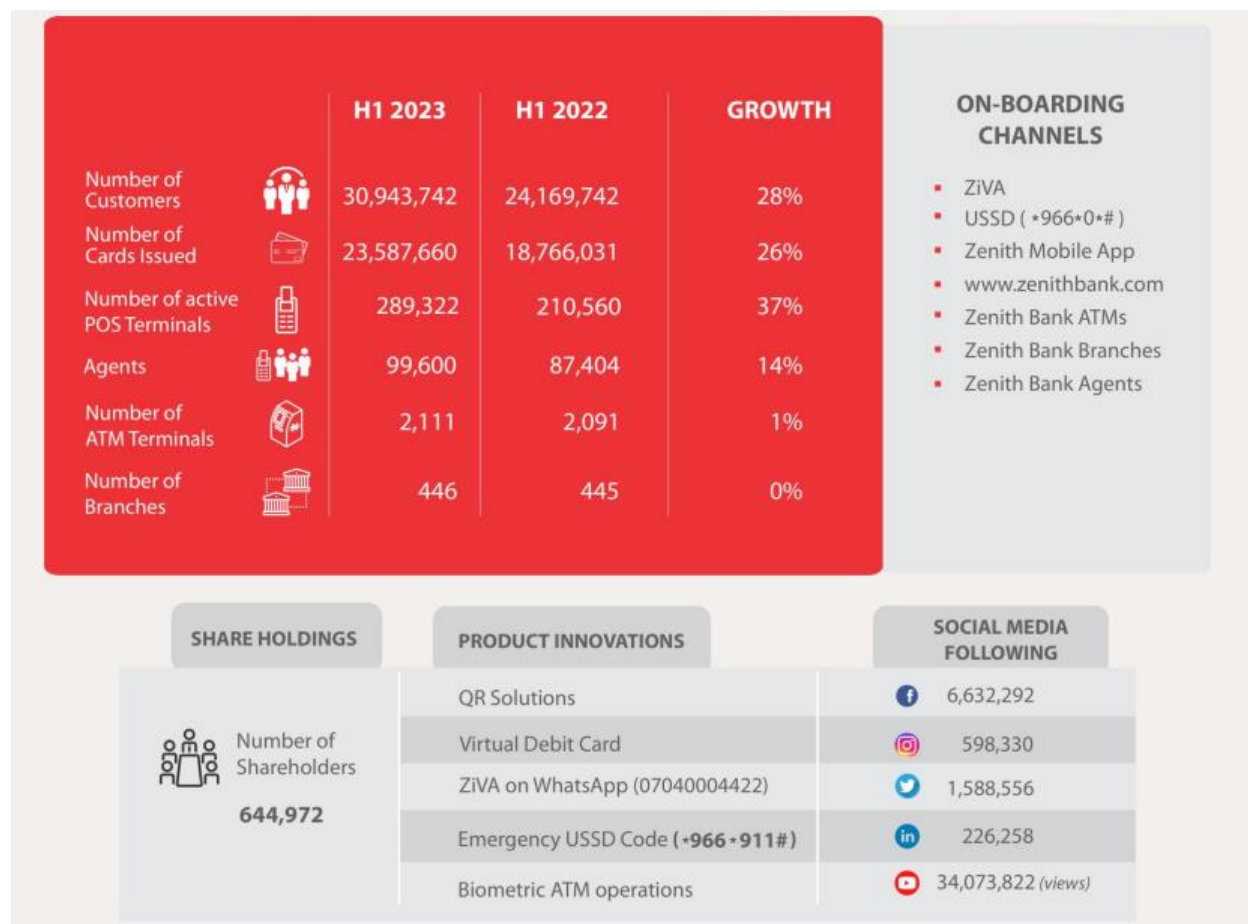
| | H1 2023 | H1 2022 | GROWTH |
|---|---|---|---|
| Number of Customers | 30,943,742 | 24,169,742 | 28% |
| Number of Cards Issued | 23,587,660 | 18,766,031 | 26% |
| Number of active POS Terminals | 289,322 | 210,560 | 37% |
| Agents | 99,600 | 87,404 | 14% |
| Number of ATM Terminals | 2,111 | 2,091 | 1% |
| Number of Branches | 446 | 445 | 0% |

ON-BOARDING CHANNELS

- ZiVA
- USSD ( *966*0*# )
- Zenith Mobile App
- www.zenithbank.com
- Zenith Bank ATMs
- Zenith Bank Branches
- Zenith Bank Agents

SHARE HOLDINGS

Number of Shareholders
644,972

PRODUCT INNOVATIONS

QR Solutions
Virtual Debit Card
ZiVA on WhatsApp (07040004422)
Emergency USSD Code (*966*911#)
Biometric ATM operations

SOCIAL MEDIA FOLLOWING

6,632,292
598,330
1,588,556
226,258
34,073,822 (views)